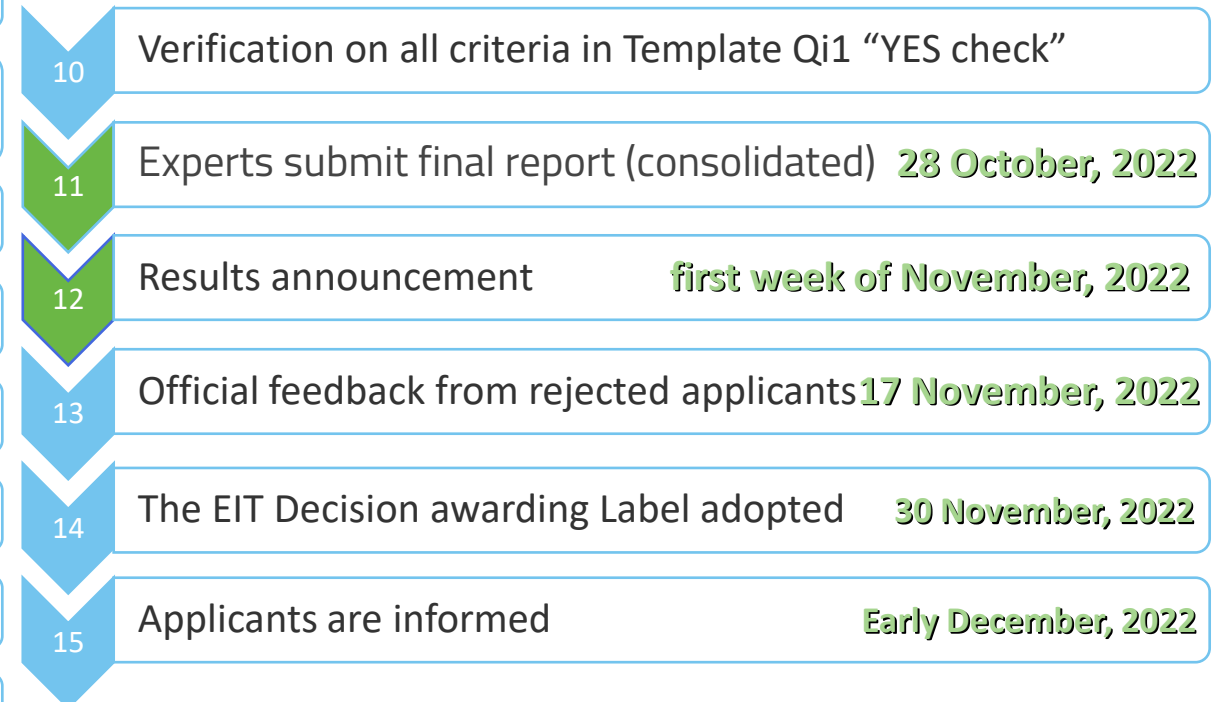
10
Verification on all criteria in Template Qi1 “YES check”

11
Experts submit final report (consolidated) 28 October, 2022

12
Results announcement first week of November, 2022

13
Official feedback from rejected applicants 17 November, 2022

14
The EIT Decision awarding Label adopted 30 November, 2022

15
Applicants are informed Early December, 2022